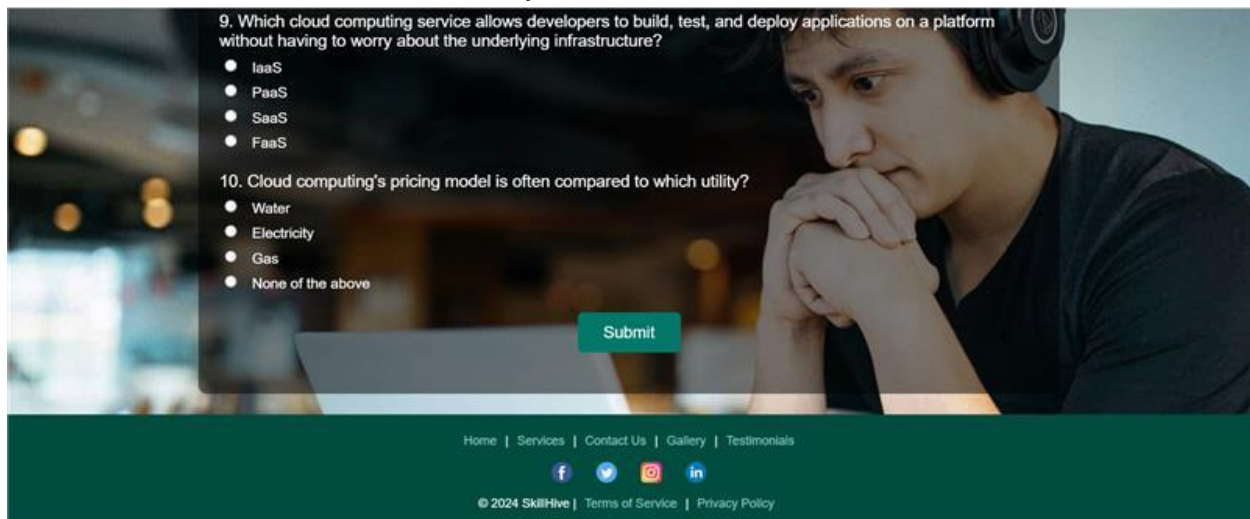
9. Which cloud computing service allows developers to build, test, and deploy applications on a platform without having to worry about the underlying infrastructure?

IaaS
PaaS
SaaS
FaaS

10. Cloud computing's pricing model is often compared to which utility?

Water
Electricity
Gas
None of the above

Submit

Home | Services | Contact Us | Gallery | Testimonials

© 2024 SkillHive | Terms of Service | Privacy Policy